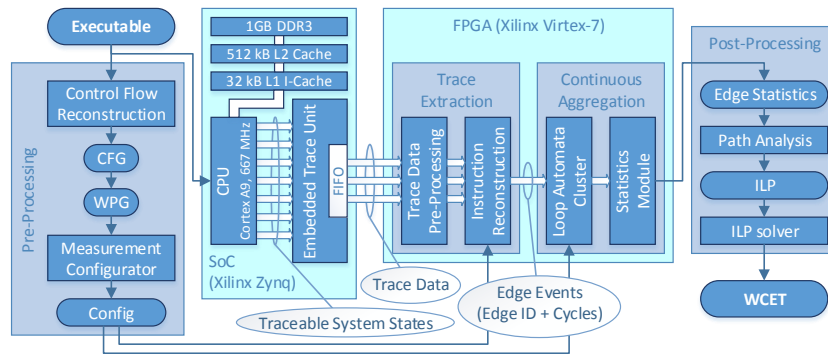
Executable

Pre-Processing

Control Flow Reconstruction

CFG

WPG

Measurement Configurator

Config

1GB DDR3

512 kB L2 Cache

32 kB L1 I-Cache

CPU

Cortex A9, 667 MHz

Embedded Trace Unit

FIFO

SoC (Xilinx Zynq)

FPGA (Xilinx Virtex-7)

Trace Extraction

Trace Data Pre-Processing

Instruction Reconstruction

Continuous Aggregation

Loop Automata Cluster

Statistics Module

Trace Data

Edge Events (Edge ID + Cycles)

Traceable System States

Post-Processing

Edge Statistics

Path Analysis

ILP

ILP solver

WCET